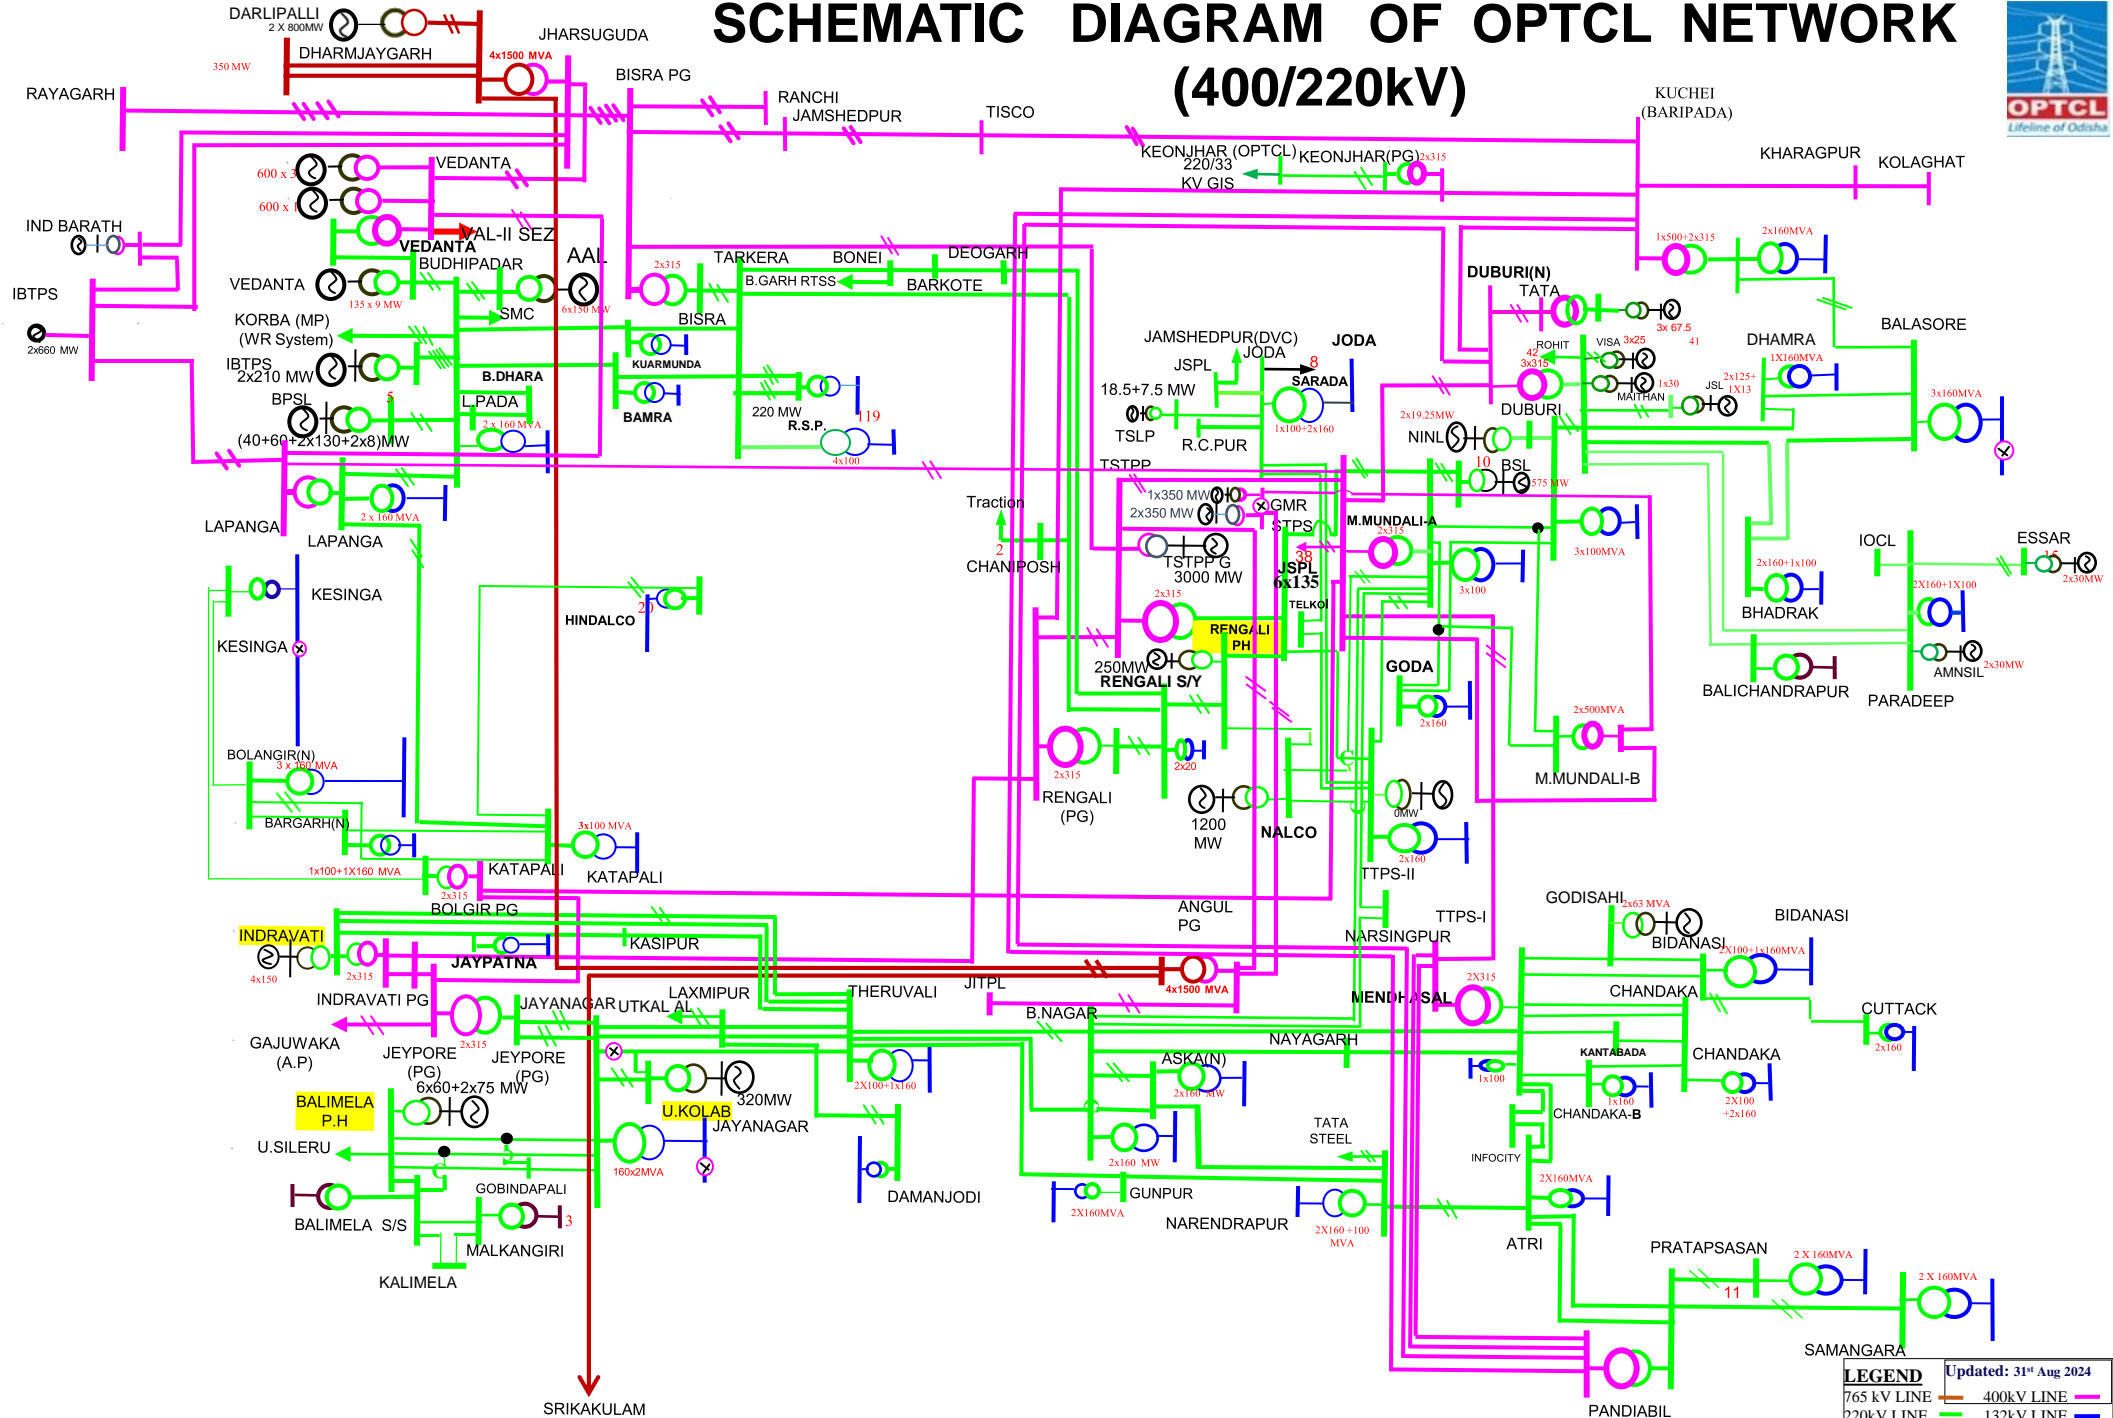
SCHEMATIC DIAGRAM OF OPTCL NETWORK (400/220kV)

OPTCL
Lifeline of Odisha

DARLIPALLI
2 X 800MW
DHARMJAYGARH
350 MW
4x1500 MVA
JHARSUGUDA
BISRA PG
RAYAGARH
RANCHI
JAMSHEDPUR
TISCO
KUCHEI (BARIPADA)
KEONJHAR (OPTCL) 220/33 KV GIS
KEONJHAR(PG) 2x315
KHARAGPUR
KOLAGHAT
600 x 3
600 x 
VEDANTA
IND BARATH
VAL-II SEZ
VEDANTA
AAL
IBTPS
VEDANTA
BUDHIPADAR
135 x 9 MW
6x150 MW
SMC
2x660 MW
KORBA (MP) (WR System)
IBTPS 2x210 MW
B.DHARA
BPSL
L.PADA
(40+60+2x130+2x8)MW
2 x 160 MVA
2x315
TARKERA
BONEI
DEOGARH
B.GARH RTSS
BARKOTE
BISRA
KUARMUNDA
BAMRA
220 MW
R.S.P.
119
4x100
1x500+2x315
2x160MVA
DUBURI(N)
TATA
3x 67.5
41
JAMSHEDPUR(DVC)
JODA
JODA
JSPL
8
SARADA
18.5+7.5 MW
TSLP
R.C.PUR
1x100+2x160
ROHIT
VISA 3x25
42
3x315
DUBURI
1x30
MAITHAN
JSL 2x125+1X13
DHAMRA
1X160MVA
BALASORE
3x160MVA
2x19.25MW
NINL
10
BSL
575 MW
TSTPP
LAPANGA
LAPANGA
2 x 160 MVA
Traction
1x350 MW
2x350 MW
GMR
STPS
M.MUNDALI-A
2x315
3x100MVA
2
CHANDIPOSH
TSTPP G 3000 MW
38
JSPL 6x135
3x100
2x160+1x100
IOCL
ESSAR
15
2x30MW
KESINGA
KESINGA
HINDALCO
20
2x315
TELKOI
RENGALI PH
250MW
RENGALI S/Y
GODA
BHADRAK
2X160+1x100
BALICHANDRAPUR
AMNSIL
2x30MW
PARADEEP
BOLANGIR(N)
3 x 160 MVA
2x315
2x20
2x160
2x500MVA
M.MUNDALI-B
RENGALI (PG)
1200 MW
NALCO
0MW
BARGARH(N)
3x100 MVA
2x160
TTPS-II
1x100+1X160 MVA
KATAPALI
KATAPALI
2x315
BOLGIR PG
ANGUL PG
TTPS-I
GODISAHI
2x63 MVA
BIDANASI
BIDANASI
INDRAVATI
KASIPUR
NARSINGPUR
2X100+1x160MVA
4x150
2x315
JAYPATNA
4x1500 MVA
2X315
INDRAVATI PG
LAXMIPUR
THERUVALI
JITPL
MENDHASAL
CHANDAKA
CUTTACK
GAJUWAKA (A.P)
JEYPORE (PG)
2x315
JEYPORE (PG)
JAYANAGAR
UTKAL AL
B.NAGAR
NAYAGARH
2x160
6x60+2x75 MW
2X100+1x160
ASKA(N)
2x160 MW
KANTABADA
CHANDAKA
1x100
BALIMELA P.H
320MW
U.KOLAB
JAYANAGAR
1x160
CHANDAKA-B
2X100 +2x160
U.SILERU
160x2MVA
2x160 MW
TATA STEEL
INFOCITY
DAMANJODI
GOBINDAPALI
3
2X160MVA
GUNPUR
2X160MVA
BALIMELA S/S
MALKANGIRI
NARENDRAPUR
2X160 +100 MVA
ATRI
KALIMELA
PRATAPSASAN
2 X 160MVA
2 X 160MVA
11
SAMANGARA
SRIKAKULAM
PANDIABIL
LEGEND
Updated: 31st Aug 2024
765 kV LINE
400kV LINE
220kV LINE
132kV LINE